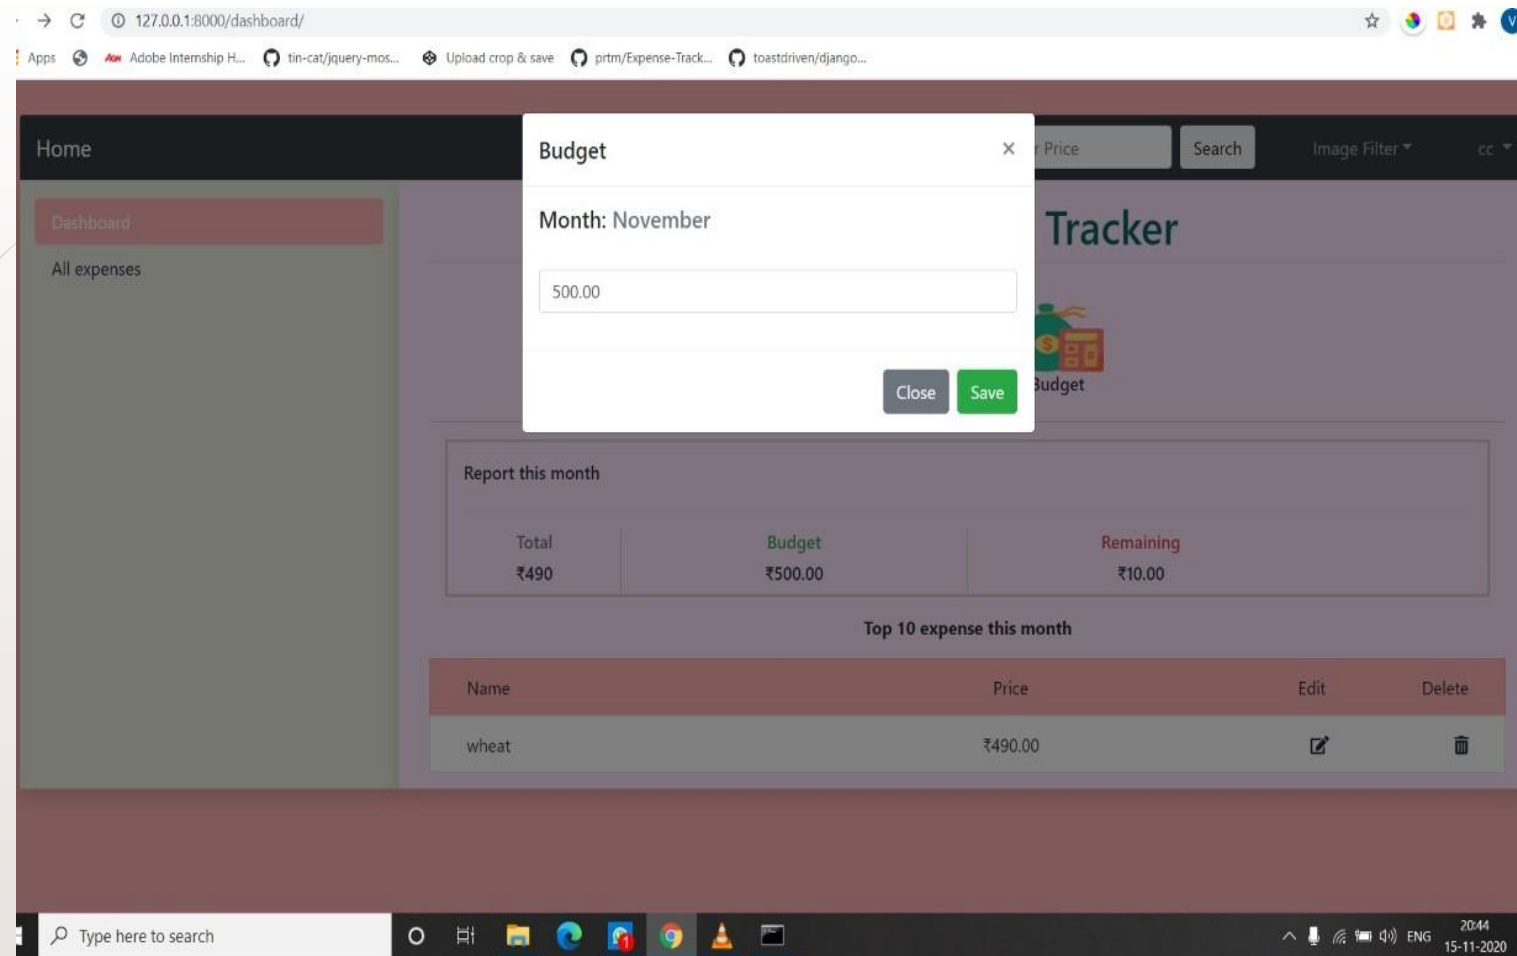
127.0.0.1:8000/dashboard/

Apps Adobe Internship H... tin-cat/jquery-mos... Upload crop & save prtm/Expense-Track... toastdriven/django...

Home

r Price Search Image Filter cc

Dashboard

All expenses

Budget ×

Month: November

500.00

Close Save

Tracker

Budget

Report this month

| Total | Budget | Remaining |
|---|---|---|
| ₹490 | ₹500.00 | ₹10.00 |

Top 10 expense this month

| Name | Price | Edit | Delete |
|---|---|---|---|
| wheat | ₹490.00 | | |

Type here to search

ENG 20:44 15-11-2020